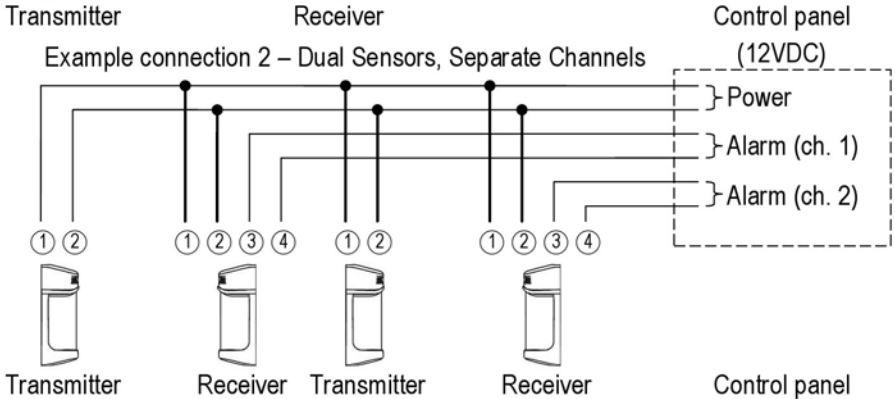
Transmitter Receiver Control panel

Example connection 2 – Dual Sensors, Separate Channels

(12VDC)

Power

Alarm (ch. 1)

Alarm (ch. 2)

① ② ① ② ③ ④ ① ② ① ② ③ ④

Transmitter Receiver Transmitter Receiver Control panel